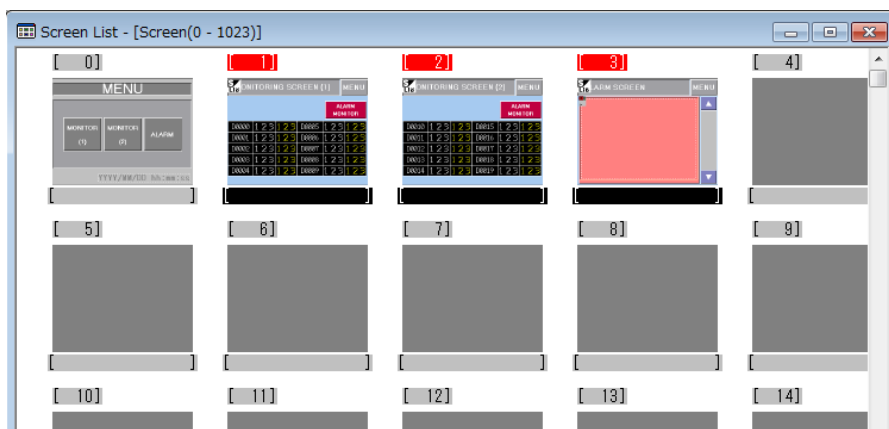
Screen List - [Screen(0 - 1023)]

[ 0]

MENU

MONITOR (1)

MONITOR (2)

ALARM

YYYY/MM/DD hh:mm:ss

[ ]

[ 1]

MONITORING SCREEN [1]

MENU

ALARM MONITOR

D0000 123 123 D0005 123 123
D0001 123 123 D0006 123 123
D0002 123 123 D0007 123 123
D0003 123 123 D0008 123 123
D0004 123 123 D0009 123 123

[ ]

[ 2]

MONITORING SCREEN [2]

MENU

ALARM MONITOR

D0010 123 123 D0015 123 123
D0011 123 123 D0016 123 123
D0012 123 123 D0017 123 123
D0013 123 123 D0018 123 123
D0014 123 123 D0019 123 123

[ ]

[ 3]

ALARM SCREEN

MENU

[ ]

[ 4]

[

[ 5]

[ ]

[ 6]

[ ]

[ 7]

[ ]

[ 8]

[ ]

[ 9]

[

[ 10]

[ 11]

[ 12]

[ 13]

[ 14]